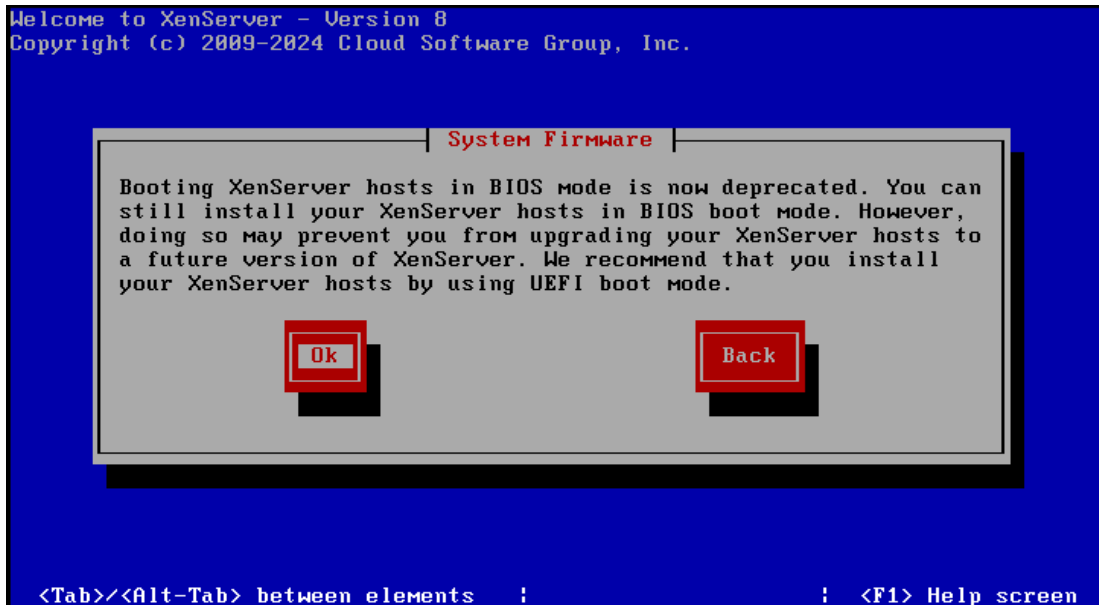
Welcome to XenServer - Version 8
Copyright (c) 2009-2024 Cloud Software Group, Inc.

System Firmware

Booting XenServer hosts in BIOS mode is now deprecated. You can still install your XenServer hosts in BIOS boot mode. However, doing so may prevent you from upgrading your XenServer hosts to a future version of XenServer. We recommend that you install your XenServer hosts by using UEFI boot mode.

Ok

Back

<Tab>/<Alt-Tab> between elements | | <F1> Help screen